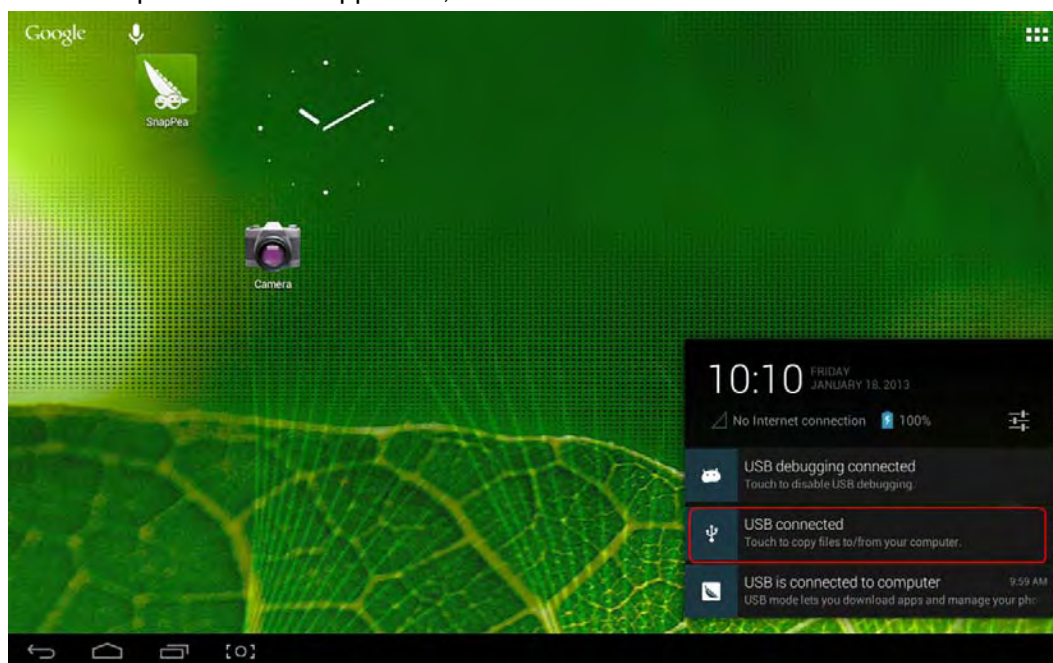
Google

SnapPea

Camera

10:10 FRIDAY JANUARY 18, 2013

No Internet connection 100%

USB debugging connected
Touch to disable USB debugging.

USB connected
Touch to copy files to/from your computer.

USB is connected to computer 9:59 AM
USB mode lets you download apps and manage your pho